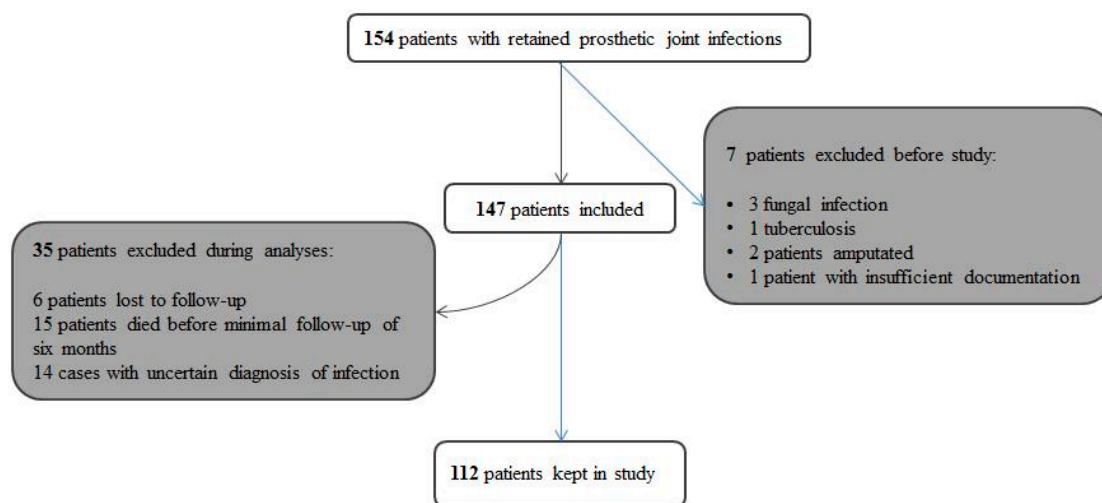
**154** patients with retained prosthetic joint infections

7 patients excluded before study:

- 3 fungal infection
- 1 tuberculosis
- 2 patients amputated
- 1 patient with insufficient documentation

**147** patients included

**35** patients excluded during analyses:

6 patients lost to follow-up
15 patients died before minimal follow-up of six months
14 cases with uncertain diagnosis of infection

**112** patients kept in study